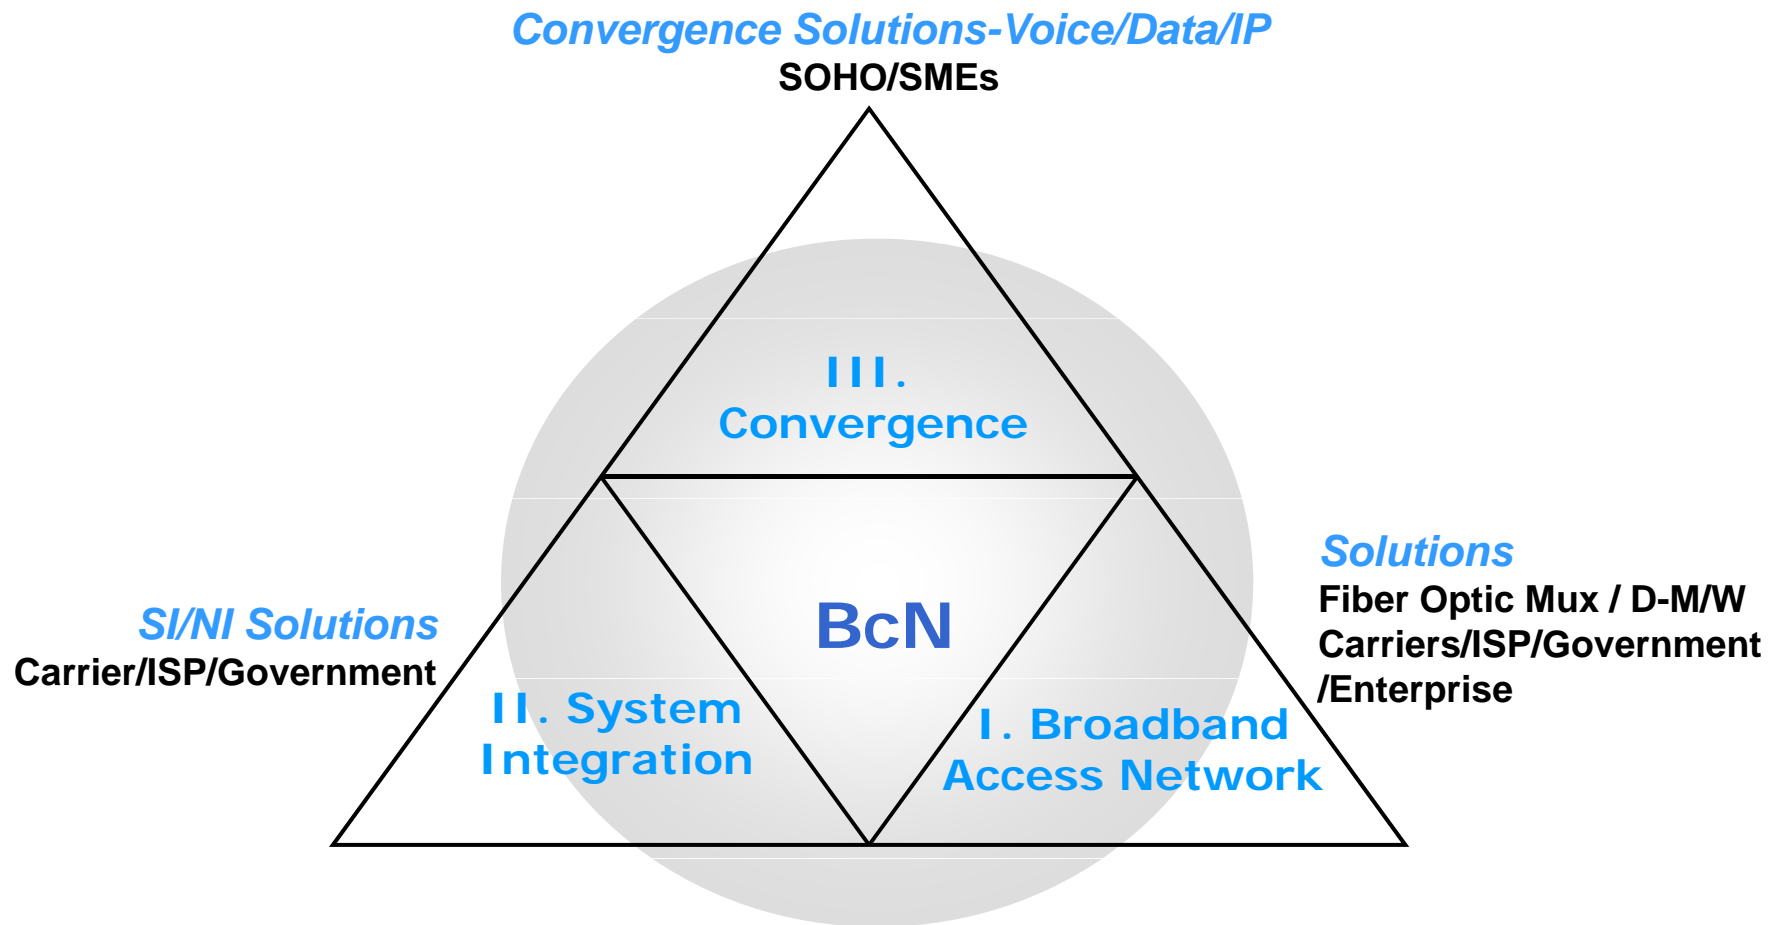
Convergence Solutions-Voice/Data/IP
SOHO/SMEs

III.
Convergence

SI/NI Solutions
Carrier/ISP/Government

BcN

Solutions
Fiber Optic Mux / D-M/W
Carriers/ISP/Government
/Enterprise

II. System
Integration

I. Broadband
Access Network